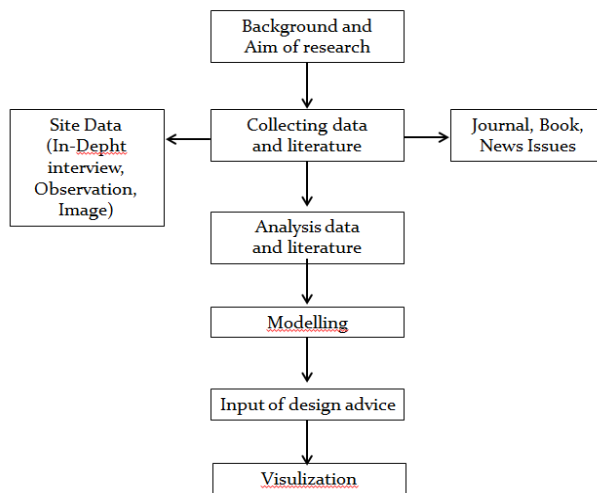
Background and Aim of research

Site Data (In-Depht interview, Observation, Image)

Collecting data and literature

Journal, Book, News Issues

Analysis data and literature

Modelling

Input of design advice

Visulization